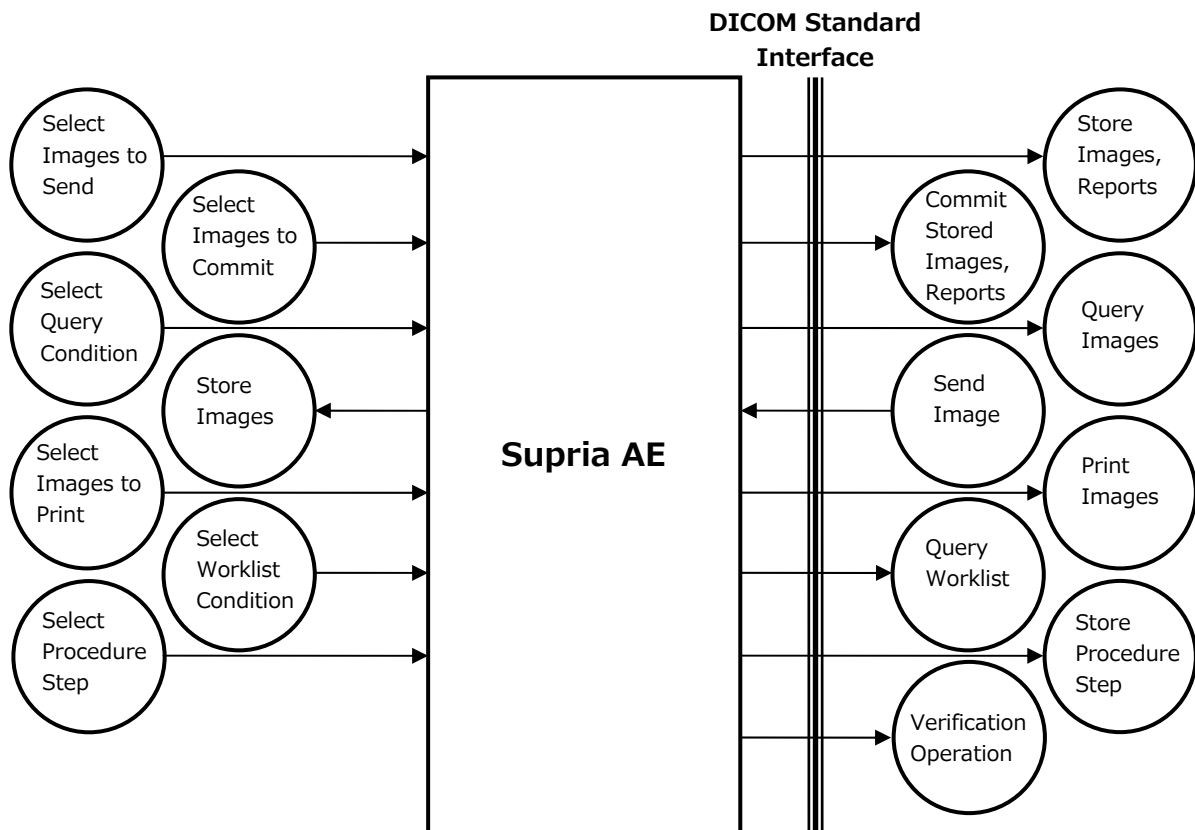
DICOM Standard Interface

Select Images to Send

Select Images to Commit

Select Query Condition

Store Images

Select Images to Print

Select Worklist Condition

Select Procedure Step

Supria AE

Store Images, Reports

Commit Stored Images, Reports

Query Images

Send Image

Print Images

Query Worklist

Store Procedure Step

Verification Operation